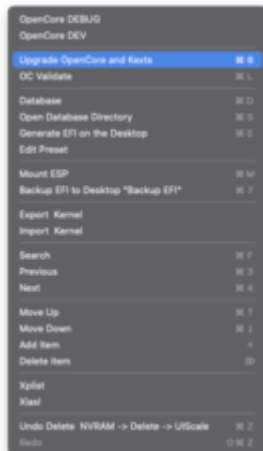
OpenCore DEBUG
OpenCore DEV

Upgrade OpenCore and Kexts ⌘ 6
OC Validate ⌘ L

Database ⌘ D
Open Database Directory
Generate EFI on the Desktop ⌘ E
Edit Preset

Mount ESP ⌘ M
Backup EFI to Desktop "Backup EFI" ⌘ 7

Export Kernel
Import Kernel

Search ⌘ F
Previous ⌘ 3
Next ⌘ 4

Move Up ⌘ ↑
Move Down ⌘ ↓
Add Item +
Delete Item ⌦

Xiplist
Xiasl

Undo Delete NVRAM -> Delete -> UIScale ⌘ Z
Redo ⇧⌘ Z